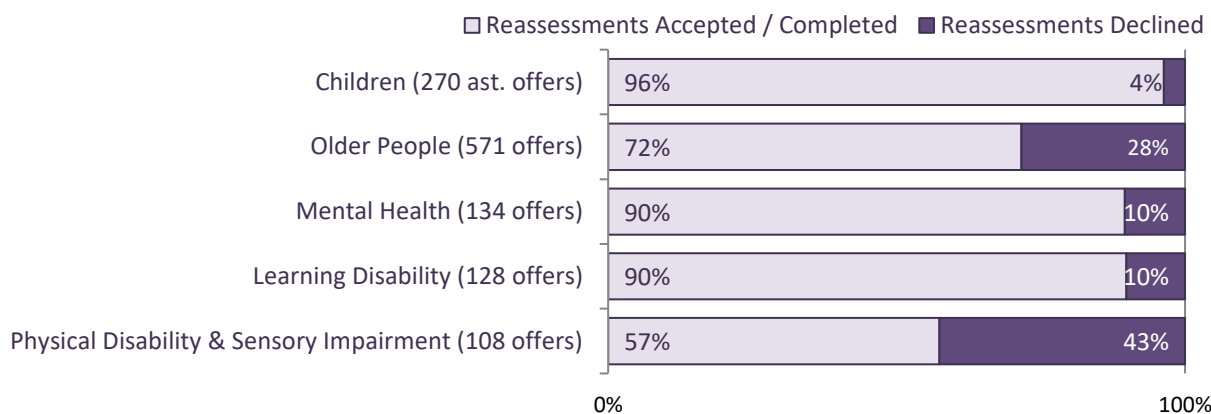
Reassessments Accepted / Completed
Reassessments Declined

Children (270 ast. offers) 96% 4%
Older People (571 offers) 72% 28%
Mental Health (134 offers) 90% 10%
Learning Disability (128 offers) 90% 10%
Physical Disability & Sensory Impairment (108 offers) 57% 43%

0%
100%